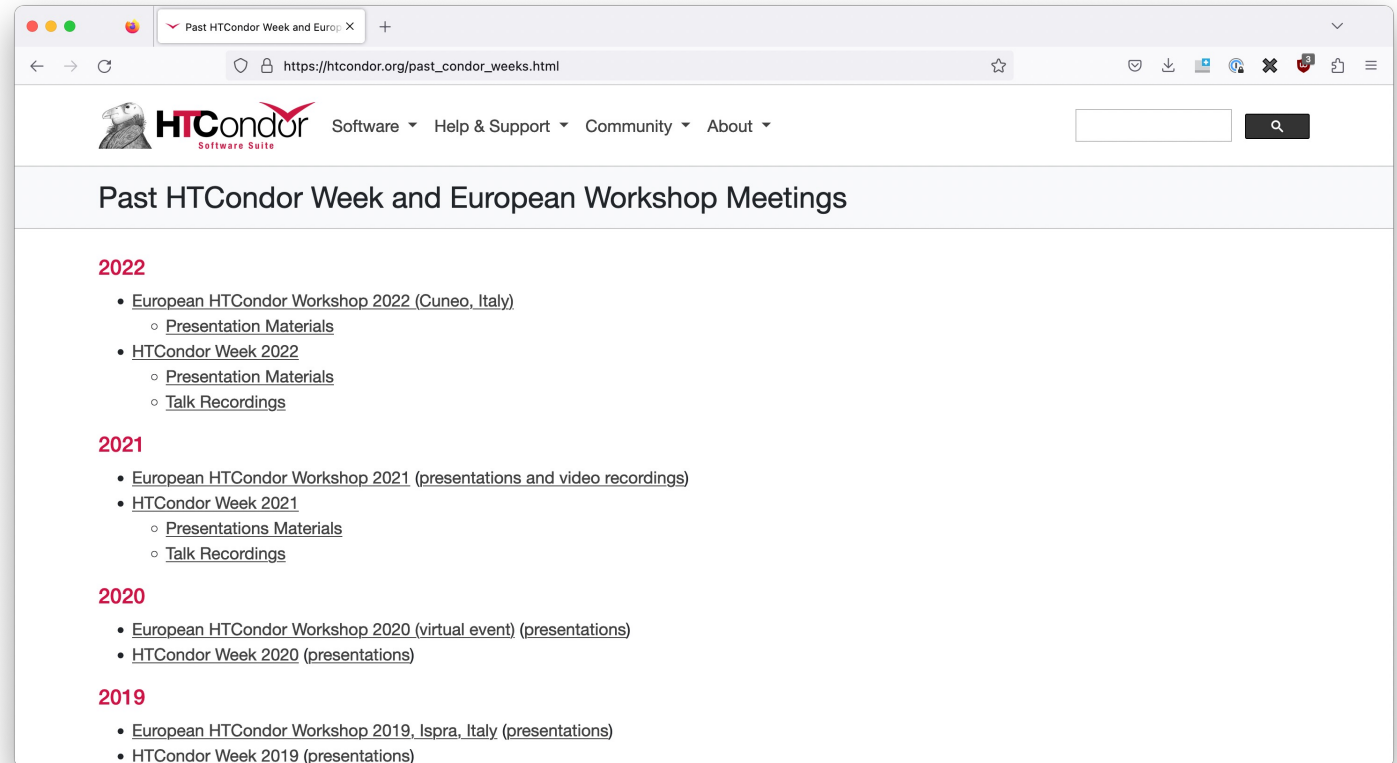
Past HTCondor Week and Europ ×

https://htcondor.org/past_condor_weeks.html

3

HTCondor Software Suite

Software ▾ Help & Support ▾ Community ▾ About ▾

Past HTCondor Week and European Workshop Meetings

2022

- European HTCondor Workshop 2022 (Cuneo, Italy)
  - Presentation Materials
- HTCondor Week 2022
  - Presentation Materials
  - Talk Recordings

2021

- European HTCondor Workshop 2021 (presentations and video recordings)
- HTCondor Week 2021
  - Presentations Materials
  - Talk Recordings

2020

- European HTCondor Workshop 2020 (virtual event) (presentations)
- HTCondor Week 2020 (presentations)

2019

- European HTCondor Workshop 2019, Ispra, Italy (presentations)
- HTCondor Week 2019 (presentations)